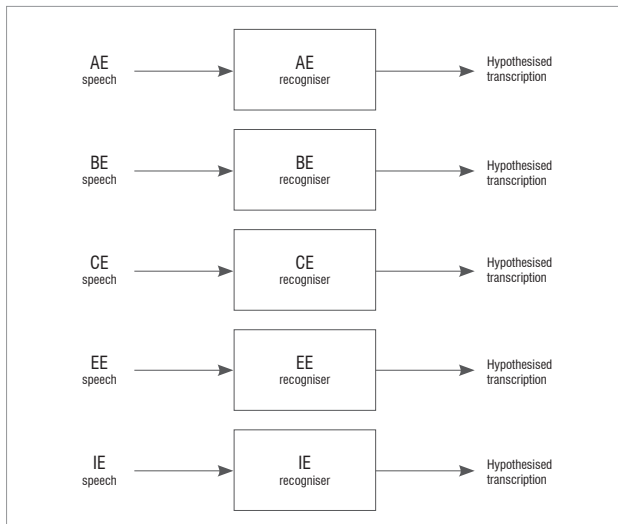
AE speech

AE recogniser

Hypothesised transcription

BE speech

BE recogniser

Hypothesised transcription

CE speech

CE recogniser

Hypothesised transcription

EE speech

EE recogniser

Hypothesised transcription

IE speech

IE recogniser

Hypothesised transcription